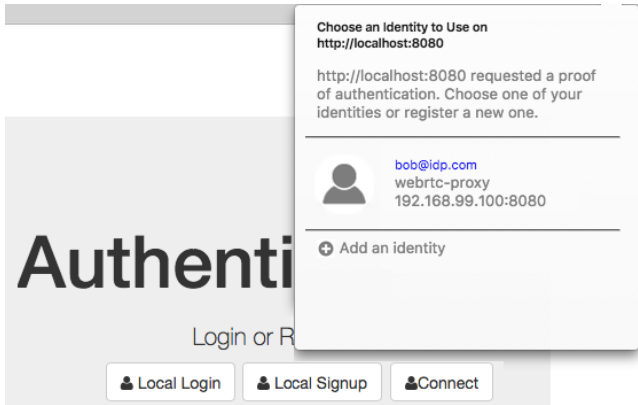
Choose an Identity to Use on http://localhost:8080

http://localhost:8080 requested a proof of authentication. Choose one of your identities or register a new one.

bob@idp.com
webrtc-proxy
192.168.99.100:8080

Add an identity

Authenti

Login or R

Local Login
Local Signup
Connect